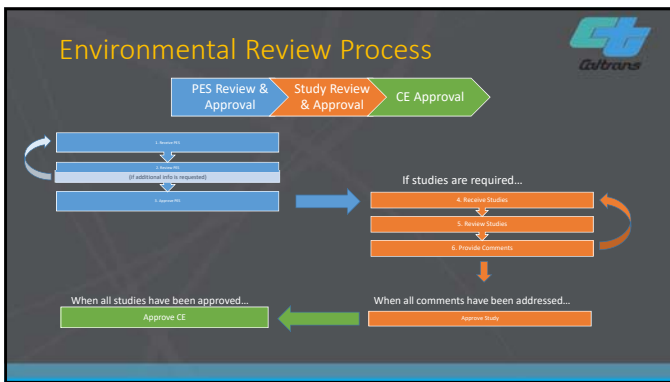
Environmental Review Process

Caltrans

PES Review & Approval

Study Review & Approval

CE Approval

1. Receive PES

2. Review PES

(If additional info is requested)

3. Approve PES

If studies are required…

4. Receive Studies

5. Review Studies

6. Provide Comments

When all studies have been approved…

Approve CE

When all comments have been addressed…

Approve Study